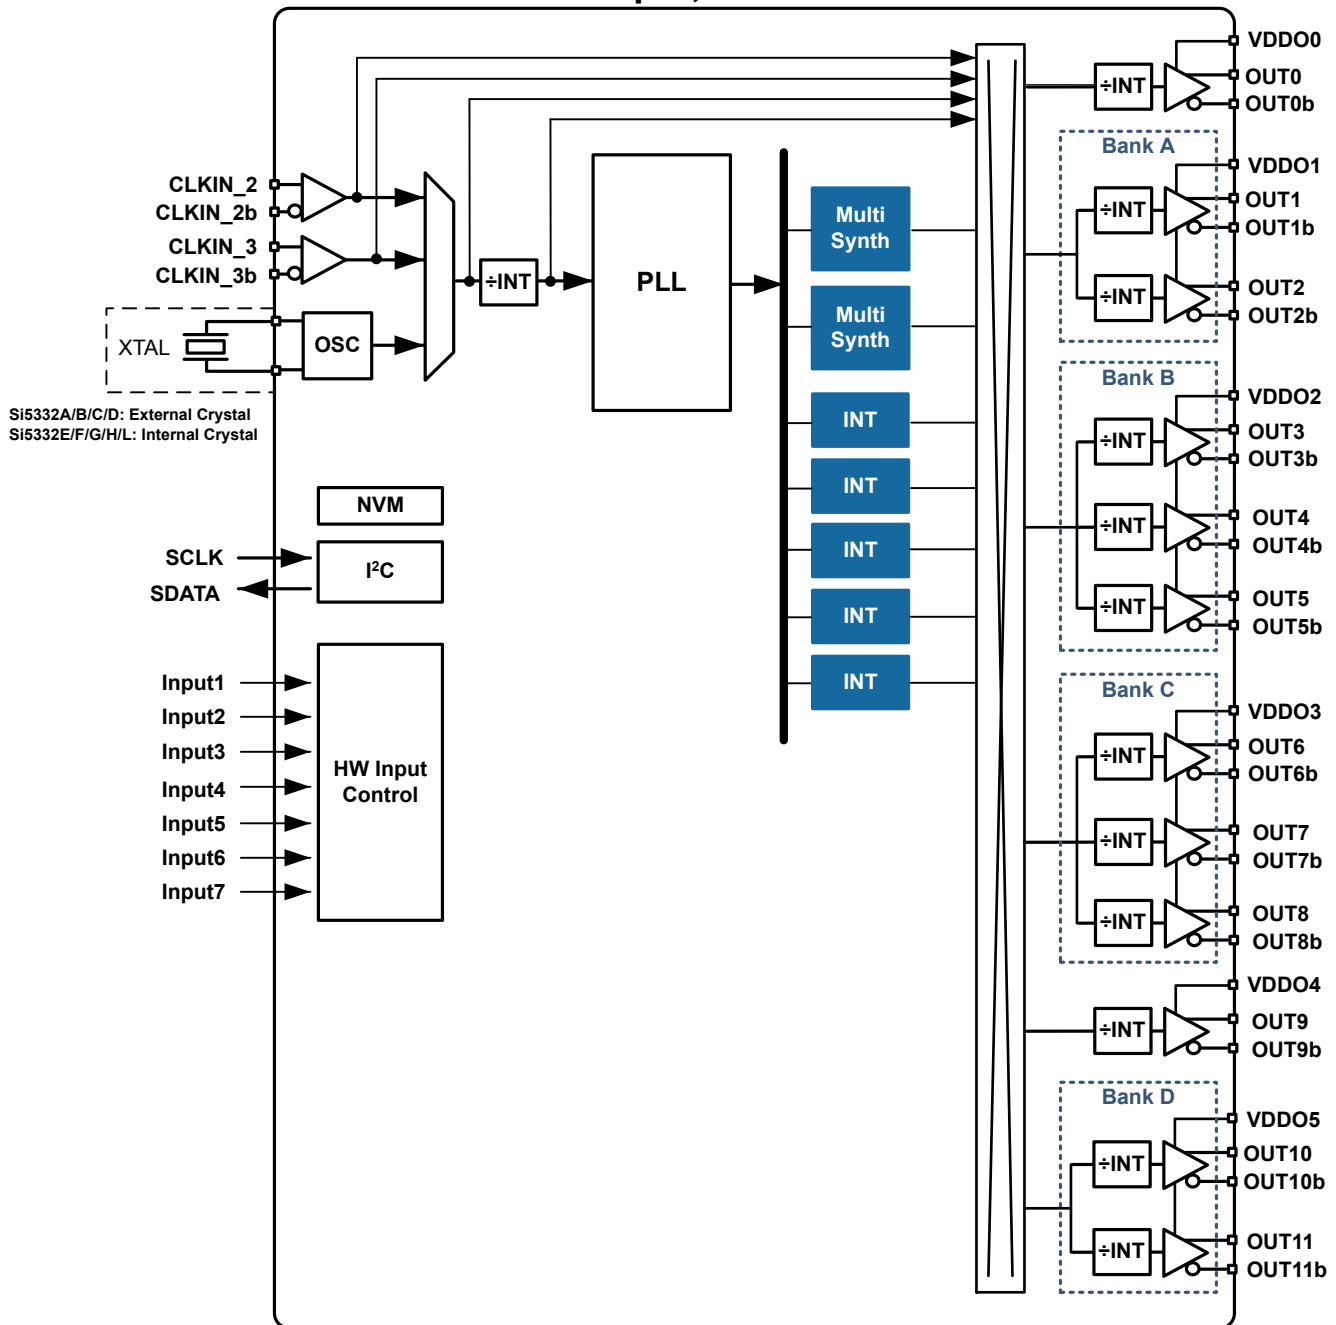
CLKIN_2
CLKIN_2b
CLKIN_3
CLKIN_3b
XTAL
OSC
Si5332A/B/C/D: External Crystal
Si5332E/F/G/H/L: Internal Crystal
÷INT
PLL
Multi Synth
Multi Synth
INT
INT
INT
INT
INT
NVM
SCLK
SDATA
I$^2$C
Input1
Input2
Input3
Input4
Input5
Input6
Input7
HW Input Control
÷INT
VDDO0
OUT0
OUT0b
Bank A
VDDO1
÷INT
OUT1
OUT1b
÷INT
OUT2
OUT2b
Bank B
VDDO2
÷INT
OUT3
OUT3b
÷INT
OUT4
OUT4b
÷INT
OUT5
OUT5b
Bank C
VDDO3
÷INT
OUT6
OUT6b
÷INT
OUT7
OUT7b
÷INT
OUT8
OUT8b
VDDO4
÷INT
OUT9
OUT9b
Bank D
VDDO5
÷INT
OUT10
OUT10b
÷INT
OUT11
OUT11b